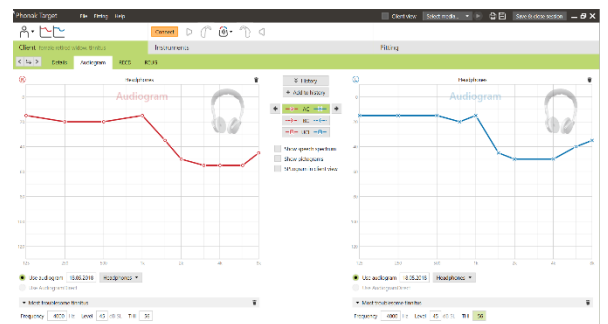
Phonak Target File Fitting Help

Connect

Client view Select media Save & close session

Client Instruments Fitting

Details Audiogram RECD REUG

Headphones

Audiogram

History

Add to history

AC

BC

UCL

Show speech spectrum

Show slide pairs

Show curves in client view

Headphones

Audiogram

Use audiogram 18.05.2016 Headphones

Use AudiogramDirect

Most troublesome tinnitus

Frequency 4000 Hz Level 45 dB HL Tilt 50

Use audiogram 18.05.2016 Headphones

Use AudiogramDirect

Most troublesome tinnitus

Frequency 4000 Hz Level 45 dB HL Tilt 50